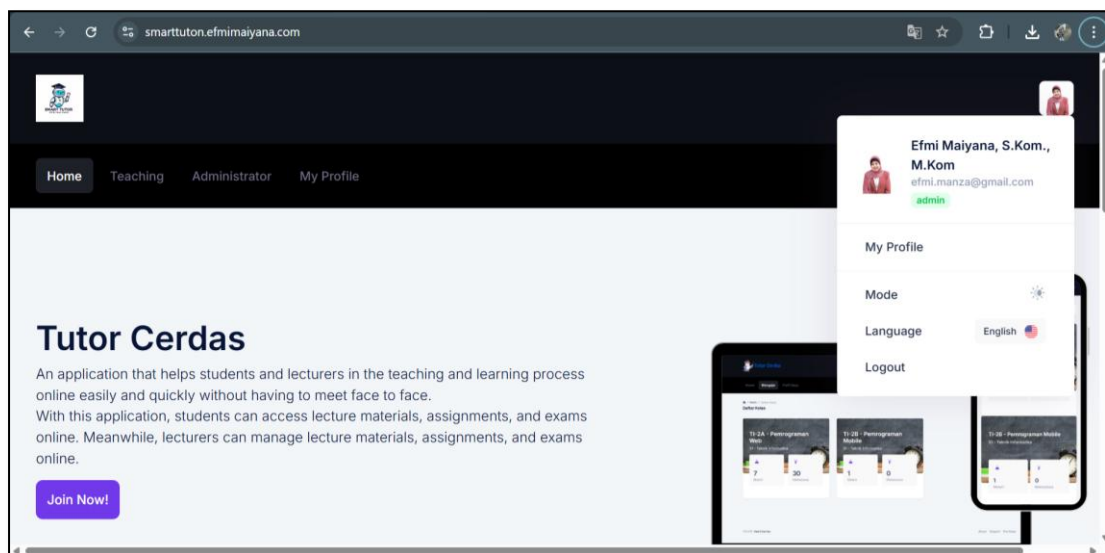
smarttuton.efmimaiyana.com

Home Teaching Administrator My Profile

Efmi Maiyana, S.Kom., M.Kom
efmi.manza@gmail.com
admin

My Profile

Mode

Language English

Logout

Tutor Cerdas

An application that helps students and lecturers in the teaching and learning process online easily and quickly without having to meet face to face.
With this application, students can access lecture materials, assignments, and exams online. Meanwhile, lecturers can manage lecture materials, assignments, and exams online.

Join Now!

TI-2A - Pemrograman Web

TI-2B - Pemrograman Mobile

TI-2B - Pemrograman Mobile